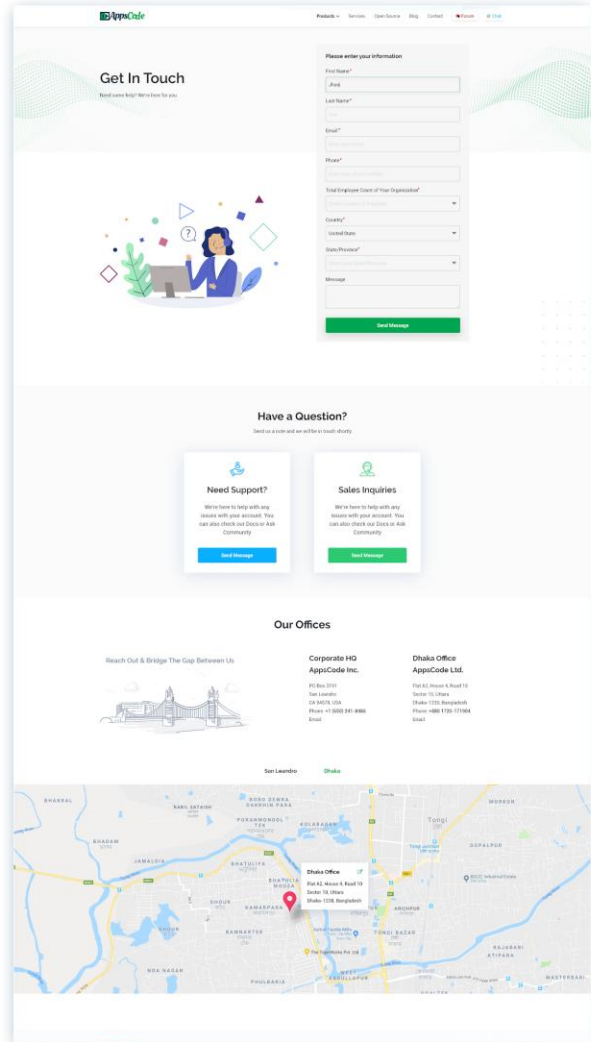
AppsCode

Products Services Open Source Blog Contact Forum Chat

Get In Touch

Need some help? We're here for you

Please enter your information

First Name*

Jhon

Last Name*

Email*

Phone*

Total Employee Count of Your Organization*

Country*

United States

State/Province*

Message

Send Message

Have a Question?

Send us a note and we will be in touch shortly

Need Support?

We're here to help with any issues with your account. You can also check out our Docs or Ask Community

Send Message

Sales Inquiries

We're here to help with any issues with your account. You can also check out our Docs or Ask Community

Send Message

Our Offices

Reach Out & Bridge The Gap Between Us

Corporate HQ
AppsCode Inc.

PO Box 3191
San Leandro
CA 94578, USA
Phone: +1 (650) 241-8886
Email:

Dhaka Office
AppsCode Ltd.

Plot A2, House 4, Road 10
Sector 10, Uttara
Dhaka 1230, Bangladesh
Phone: +880 1730-171984
Email:

San Leandro Dhaka

Dhaka Office
Plot A2, House 4, Road 10
Sector 10, Uttara
Dhaka- 1230, Bangladesh

BHAKRAL
BHADAM
JAMALDIA
BHATULIYA
KAMARPARA
DHOUR
Tongi
GOPALPUR
ABDULLAHPUR
ARICHPUR
TONGI BAZAR
RAJABARI
ATIPARA
MASTERBARI
BOHANDIA
NOA NAGAR
PHULBARIA
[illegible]